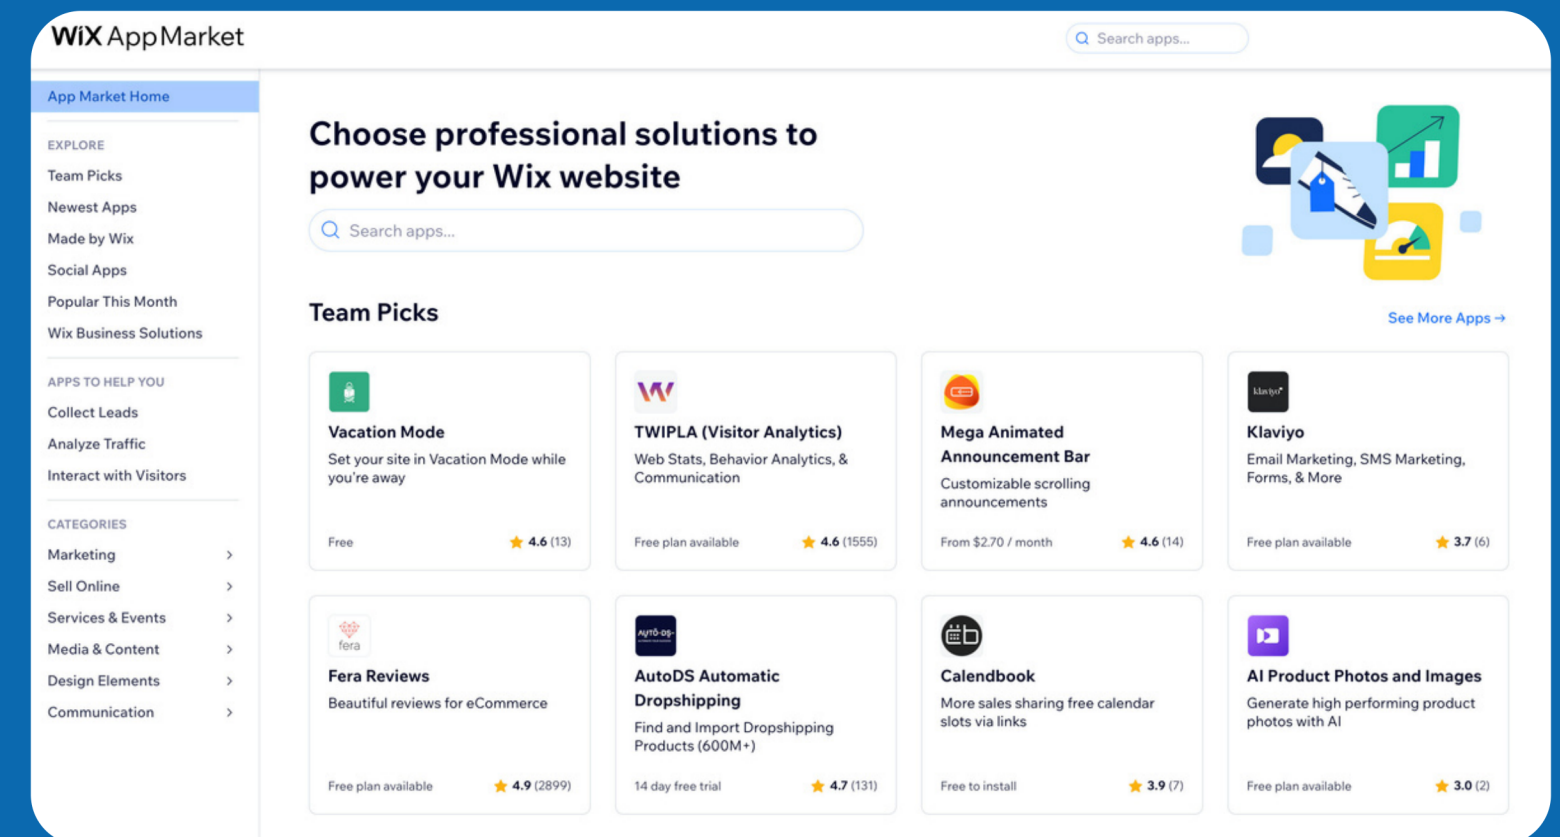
WiX AppMarket

Search apps...

App Market Home

EXPLORE
Team Picks
Newest Apps
Made by Wix
Social Apps
Popular This Month
Wix Business Solutions

APPS TO HELP YOU
Collect Leads
Analyze Traffic
Interact with Visitors

CATEGORIES
Marketing
Sell Online
Services & Events
Media & Content
Design Elements
Communication

Choose professional solutions to power your Wix website

Search apps...

Team Picks

See More Apps →

Vacation Mode
Set your site in Vacation Mode while you're away
Free
4.6 (13)

TWIPLA (Visitor Analytics)
Web Stats, Behavior Analytics, & Communication
Free plan available
4.6 (1555)

Mega Animated Announcement Bar
Customizable scrolling announcements
From $2.70 / month
4.6 (14)

klaviyo
Klaviyo
Email Marketing, SMS Marketing, Forms, & More
Free plan available
3.7 (6)

fera
Fera Reviews
Beautiful reviews for eCommerce
Free plan available
4.9 (2899)

AUTO-DS
AutoDS Automatic Dropshipping
Find and Import Dropshipping Products (600M+)
14 day free trial
4.7 (131)

Calendbook
More sales sharing free calendar slots via links
Free to install
3.9 (7)

AI Product Photos and Images
Generate high performing product photos with AI
Free plan available
3.0 (2)